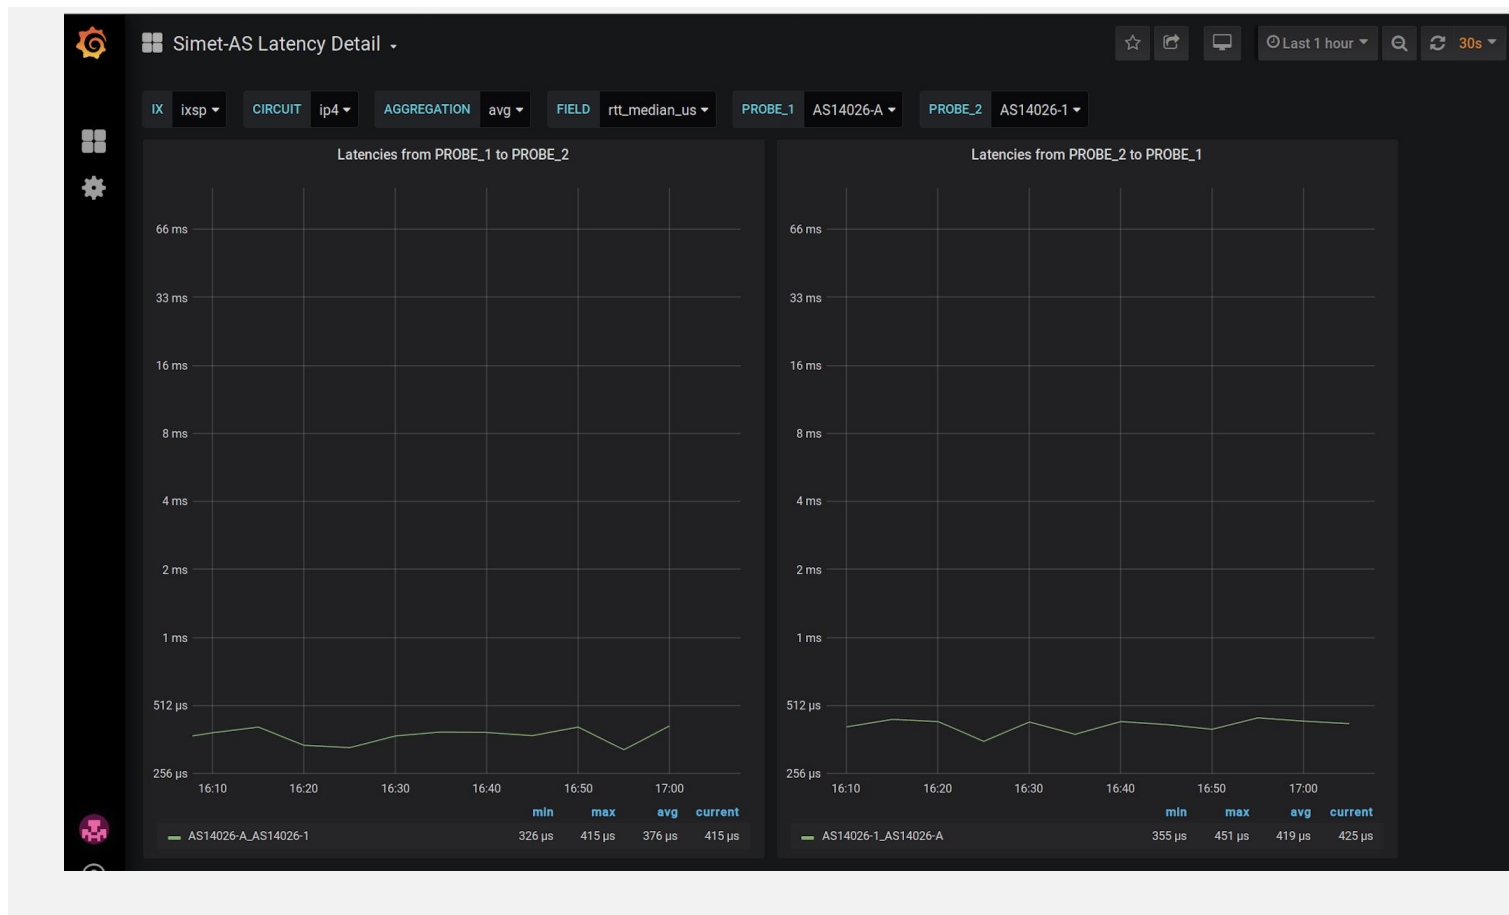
Simet-AS Latency Detail

Last 1 hour
30s

IX ixsp
CIRCUIT ip4
AGGREGATION avg
FIELD rtt_median_us
PROBE_1 AS14026-A
PROBE_2 AS14026-1

Latencies from PROBE_1 to PROBE_2

66 ms
33 ms
16 ms
8 ms
4 ms
2 ms
1 ms
512 µs
256 µs

16:10 16:20 16:30 16:40 16:50 17:00

| | min | max | avg | current |
|---|---|---|---|---|
| AS14026-A_AS14026-1 | 326 µs | 415 µs | 376 µs | 415 µs |

Latencies from PROBE_2 to PROBE_1

66 ms
33 ms
16 ms
8 ms
4 ms
2 ms
1 ms
512 µs
256 µs

16:10 16:20 16:30 16:40 16:50 17:00

| | min | max | avg | current |
|---|---|---|---|---|
| AS14026-1_AS14026-A | 355 µs | 451 µs | 419 µs | 425 µs |